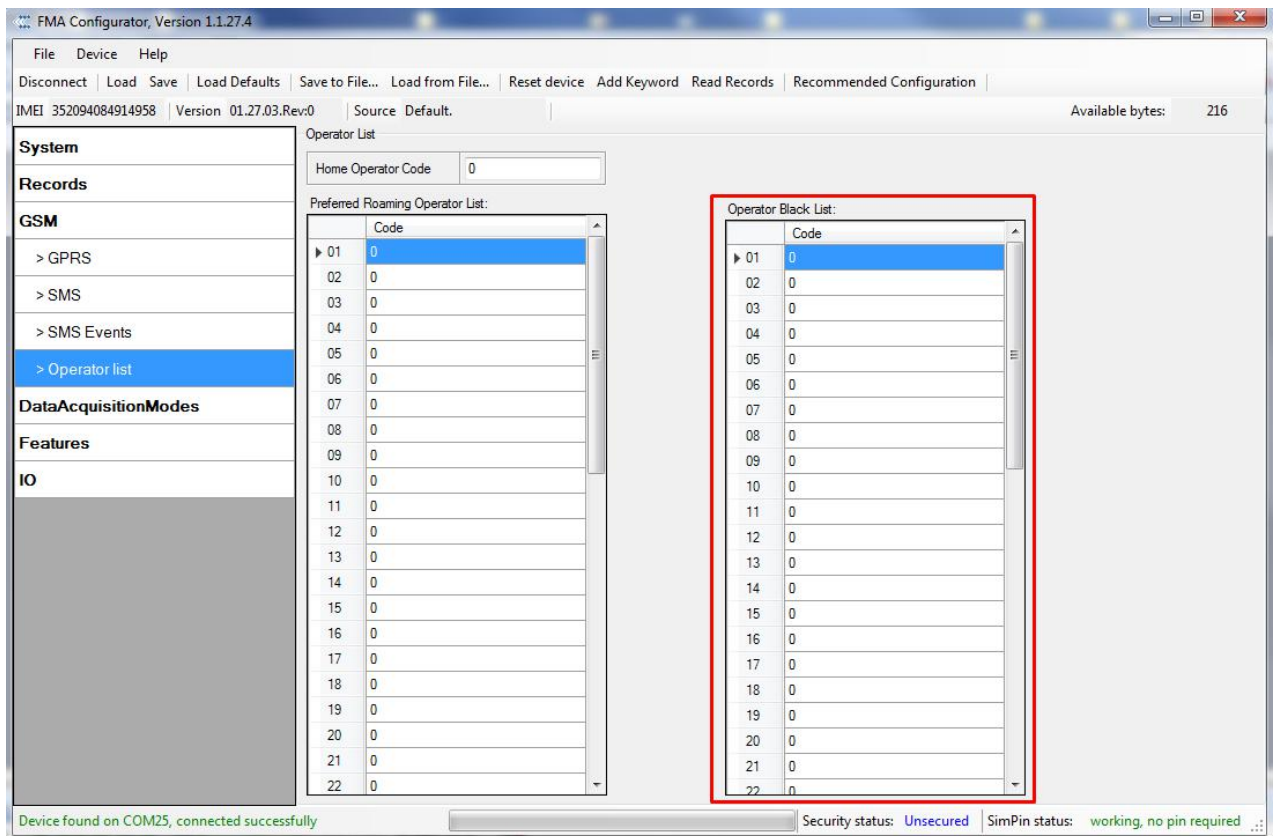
FMA Configurator, Version 1.1.27.4

File Device Help

Disconnect | Load Save | Load Defaults | Save to File... Load from File... | Reset device Add Keyword Read Records | Recommended Configuration

IMEI 352094084914958 | Version 01.27.03.Rev:0 | Source Default. | Available bytes: 216

System
Records
GSM
> GPRS
> SMS
> SMS Events
> Operator list
DataAcquisitionModes
Features
IO

Operator List

Home Operator Code 0

Preferred Roaming Operator List:

| | Code |
|---|---|
| 01 | 0 |
| 02 | 0 |
| 03 | 0 |
| 04 | 0 |
| 05 | 0 |
| 06 | 0 |
| 07 | 0 |
| 08 | 0 |
| 09 | 0 |
| 10 | 0 |
| 11 | 0 |
| 12 | 0 |
| 13 | 0 |
| 14 | 0 |
| 15 | 0 |
| 16 | 0 |
| 17 | 0 |
| 18 | 0 |
| 19 | 0 |
| 20 | 0 |
| 21 | 0 |
| 22 | 0 |

Operator Black List:

| | Code |
|---|---|
| 01 | 0 |
| 02 | 0 |
| 03 | 0 |
| 04 | 0 |
| 05 | 0 |
| 06 | 0 |
| 07 | 0 |
| 08 | 0 |
| 09 | 0 |
| 10 | 0 |
| 11 | 0 |
| 12 | 0 |
| 13 | 0 |
| 14 | 0 |
| 15 | 0 |
| 16 | 0 |
| 17 | 0 |
| 18 | 0 |
| 19 | 0 |
| 20 | 0 |
| 21 | 0 |
| 22 | 0 |

Device found on COM25, connected successfully | Security status: Unsecured | SimPin status: working, no pin required